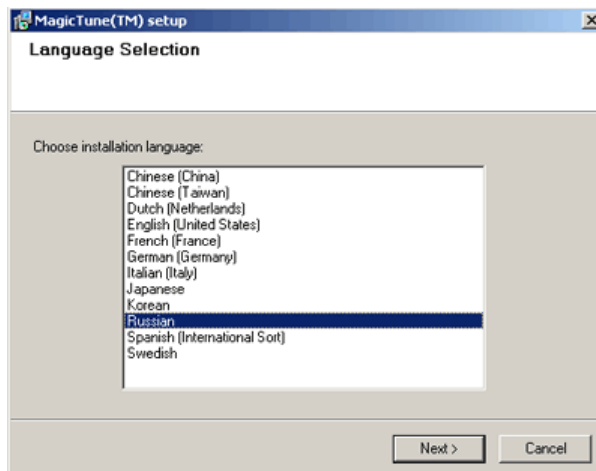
MagicTune(TM) setup

Language Selection

Choose installation language:

Chinese (China)
Chinese (Taiwan)
Dutch (Netherlands)
English (United States)
French (France)
German (Germany)
Italian (Italy)
Japanese
Korean
Russian
Spanish (International Sort)
Swedish

Next >
Cancel